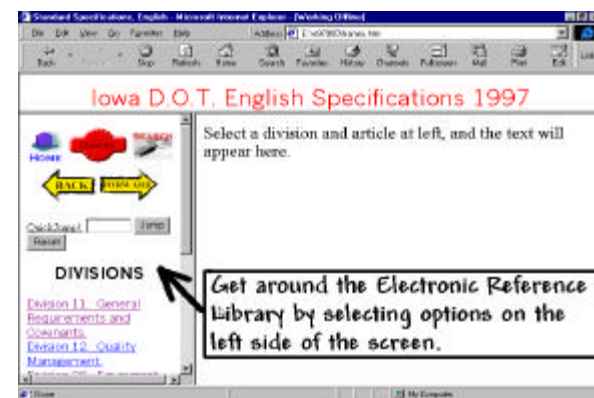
Standard Specifications, English - Microsoft Internet Explorer - [Working Offline]

File Edit View Go Favorites Help

Back Stop Refresh Home Search Favorites History Channels Fullscreen Mail Print Edit

Address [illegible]

Iowa D.O.T. English Specifications 1997

HOME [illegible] SEARCH

BACK FORWARD

QuickJump! Jump

Reset

DIVISIONS

Division 11. General Requirements and Covenants.

Division 12. Quality Management.

Select a division and article at left, and the text will appear here.

Get around the Electronic Reference Library by selecting options on the left side of the screen.

Done

My Computer